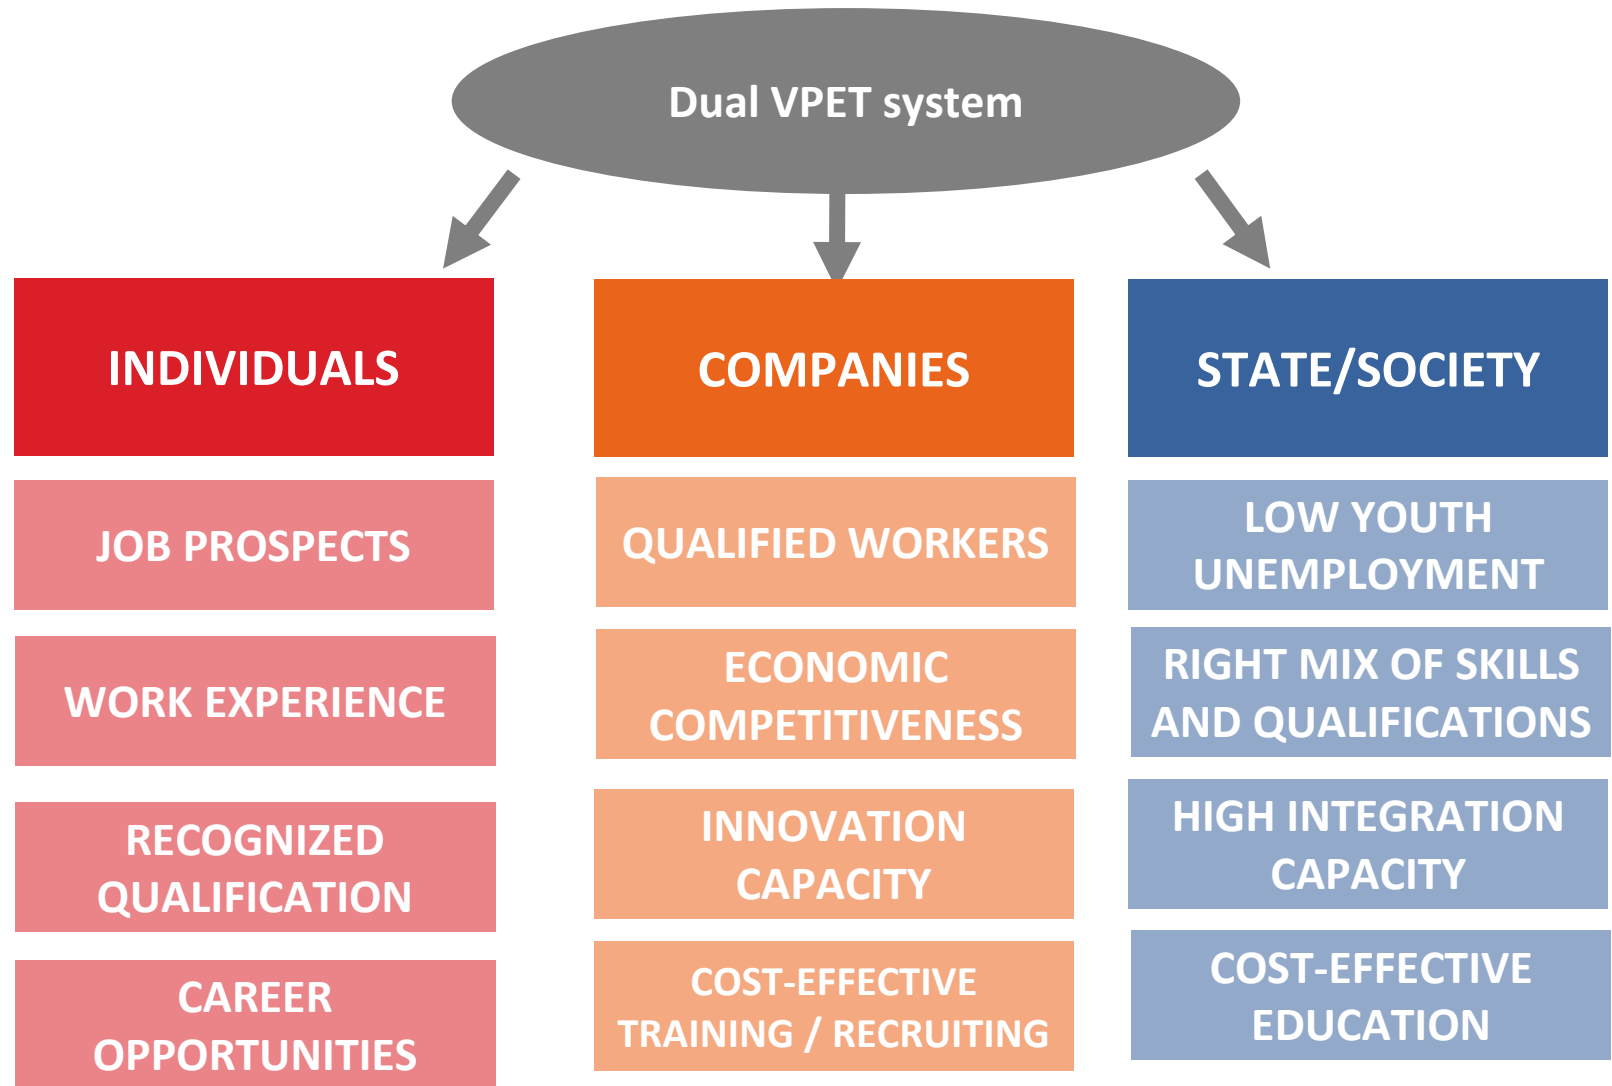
Dual VPET system

INDIVIDUALS

JOB PROSPECTS

WORK EXPERIENCE

RECOGNIZED QUALIFICATION

CAREER OPPORTUNITIES

COMPANIES

QUALIFIED WORKERS

ECONOMIC COMPETITIVENESS

INNOVATION CAPACITY

COST-EFFECTIVE TRAINING / RECRUITING

STATE/SOCIETY

LOW YOUTH UNEMPLOYMENT

RIGHT MIX OF SKILLS AND QUALIFICATIONS

HIGH INTEGRATION CAPACITY

COST-EFFECTIVE EDUCATION